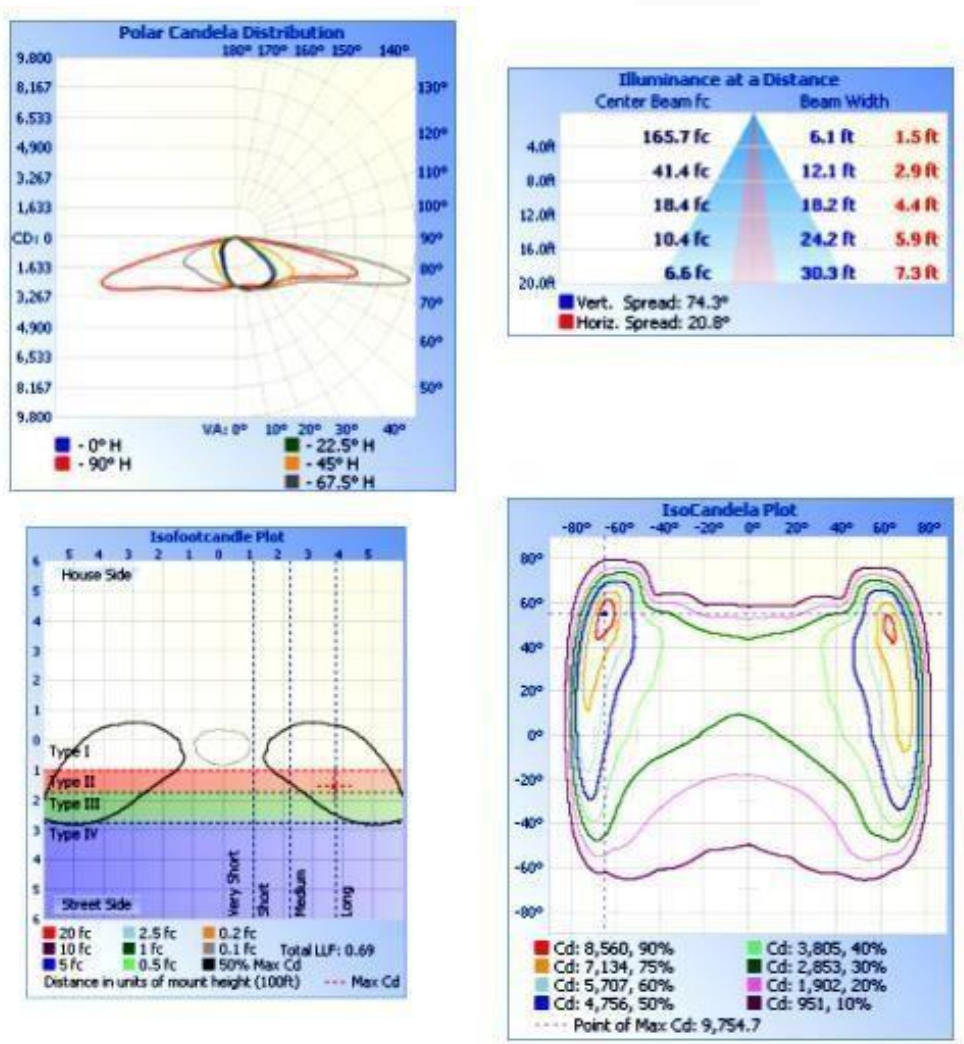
Polar Candela Distribution

180° 170° 160° 150° 140°

9.800
8.167
6.533
4.900
3.267
1.633
CD: 0
1.633
3.267
4.900
6.533
8.167
9.800

130°
120°
110°
100°
90°
80°
70°
60°
50°

VA: 0° 10° 20° 30° 40°

- 0° H
- 90° H
- 22.5° H
- 45° H
- 67.5° H

Illuminance at a Distance

| | Center Beam fc | Beam Width | |
|---|---|---|---|
| 4.0ft | 165.7 fc | 6.1 ft | 1.5 ft |
| 8.0ft | 41.4 fc | 12.1 ft | 2.9 ft |
| 12.0ft | 18.4 fc | 18.2 ft | 4.4 ft |
| 16.0ft | 10.4 fc | 24.2 ft | 5.9 ft |
| 20.0ft | 6.6 fc | 30.3 ft | 7.3 ft |

Vert. Spread: 74.3°
Horiz. Spread: 20.8°

Isofootcandle Plot

5 4 3 2 1 0 1 2 3 4 5

6
5
4
3
2
1
0
1
2
3
4
5
6

House Side
Type I
Type II
Type III
Type IV
Street Side
Very Short
Short
Medium
Long

20 fc
10 fc
5 fc
2.5 fc
1 fc
0.5 fc
0.2 fc
0.1 fc
50% Max Cd
Total LLF: 0.69
Distance in units of mount height (100ft)
--- Max Cd

IsoCandela Plot

-80° -60° -40° -20° 0° 20° 40° 60° 80°

80°
60°
40°
20°
0°
-20°
-40°
-60°
-80°

Cd: 8,560, 90%
Cd: 7,134, 75%
Cd: 5,707, 60%
Cd: 4,756, 50%
Cd: 3,805, 40%
Cd: 2,853, 30%
Cd: 1,902, 20%
Cd: 951, 10%
Point of Max Cd: 9,754.7